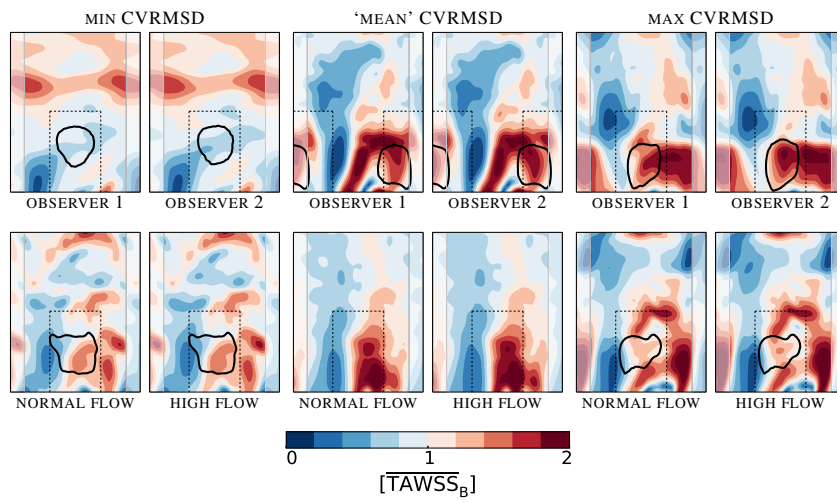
MIN CVRMSD
'MEAN' CVRMSD
MAX CVRMSD

OBSERVER 1
OBSERVER 2
OBSERVER 1
OBSERVER 2
OBSERVER 1
OBSERVER 2

NORMAL FLOW
HIGH FLOW
NORMAL FLOW
HIGH FLOW
NORMAL FLOW
HIGH FLOW

0
1
2
$[\overline{\text{TAWSS}_\text{B}}]$